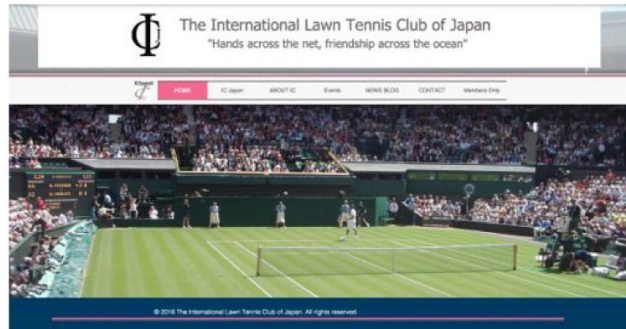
IC

The International Lawn Tennis Club of Japan

"Hands across the net, friendship across the ocean"

HOME IC Japan ABOUT IC Events NEWS BLOG CONTACT Members Only

© 2016 The International Lawn Tennis Club of Japan. All rights reserved.